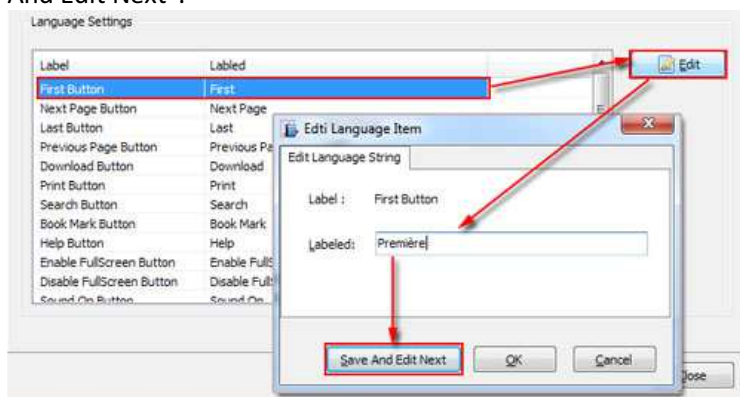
And Edit Next".

Language Settings

| Label | Labled |
|---|---|
| First Button | First |
| Next Page Button | Next Page |
| Last Button | Last |
| Previous Page Button | Previous Pa |
| Download Button | Download |
| Print Button | Print |
| Search Button | Search |
| Book Mark Button | Book Mark |
| Help Button | Help |
| Enable FullScreen Button | Enable FullS |
| Disable FullScreen Button | Disable Full |
| Sound On Button | Sound On |

Edit

Edti Language Item

Edit Language String

Label : First Button

Labeled: Première

Save And Edit Next

OK

Cancel

Close